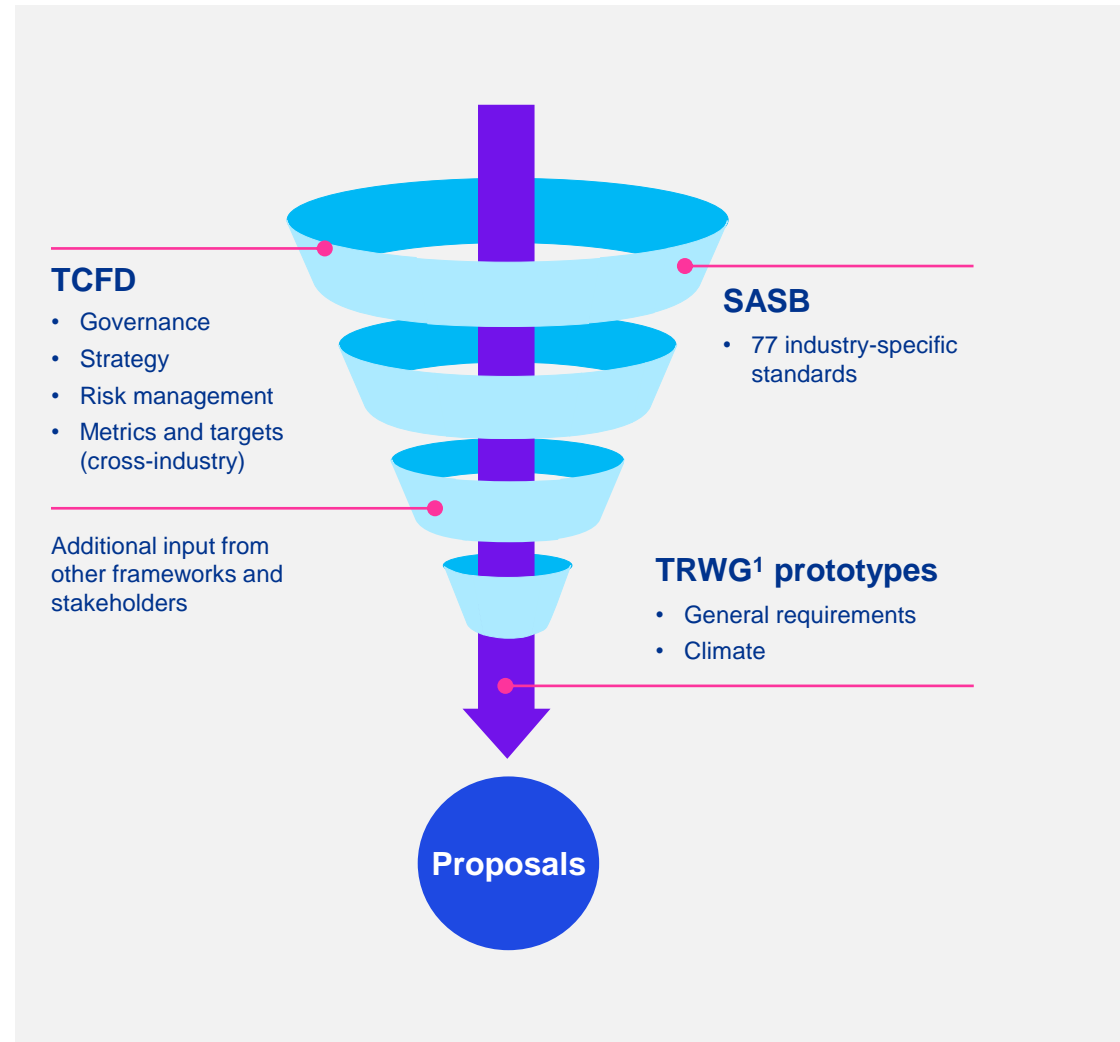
TCFD
• Governance
• Strategy
• Risk management
• Metrics and targets (cross-industry)

SASB
• 77 industry-specific standards

Additional input from other frameworks and stakeholders

TRWG$^1$ prototypes
• General requirements
• Climate

Proposals